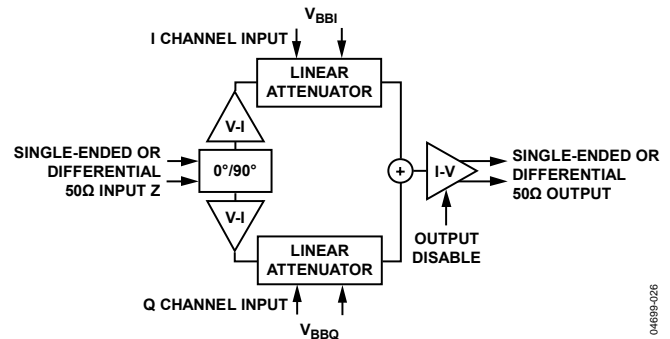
$V_{BBI}$

I CHANNEL INPUT

LINEAR ATTENUATOR

V-I

SINGLE-ENDED OR DIFFERENTIAL 50Ω INPUT Z

0°/90°

V-I

+

I-V

SINGLE-ENDED OR DIFFERENTIAL 50Ω OUTPUT

OUTPUT DISABLE

LINEAR ATTENUATOR

Q CHANNEL INPUT

$V_{BBQ}$

04699-026